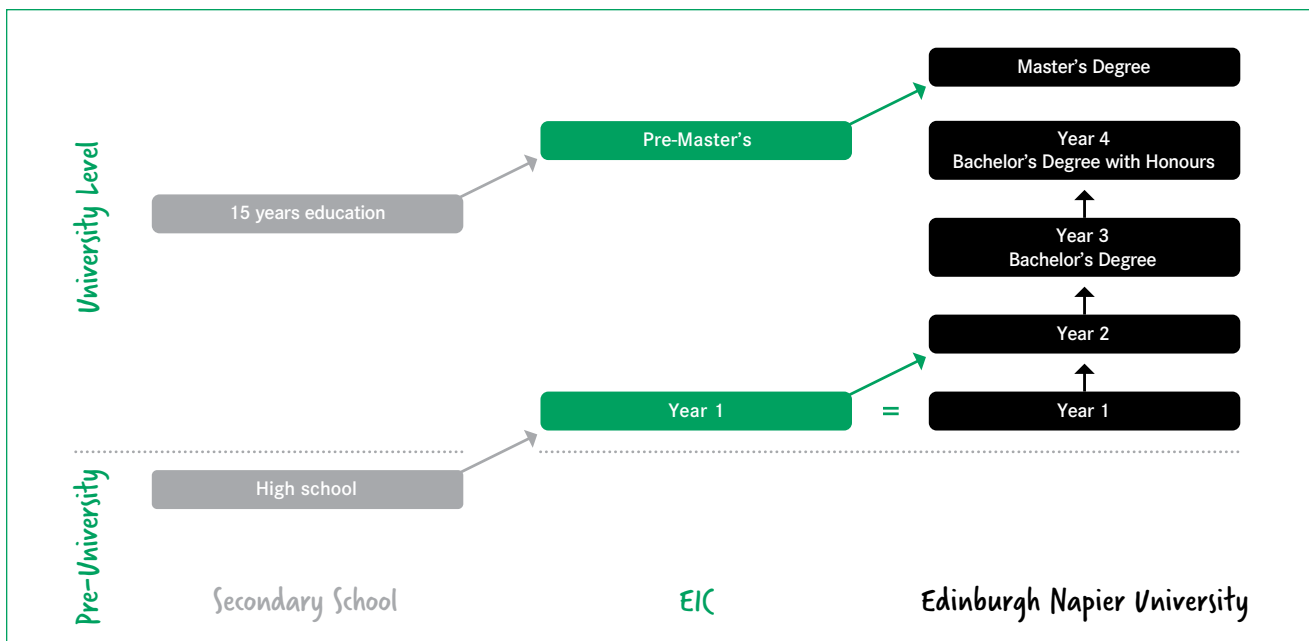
University Level

15 years education

Pre-Master's

Master's Degree

Year 4
Bachelor's Degree with Honours

Year 3
Bachelor's Degree

Year 2

Year 1

=

Year 1

Pre-University

High school

Secondary School

EIC

Edinburgh Napier University